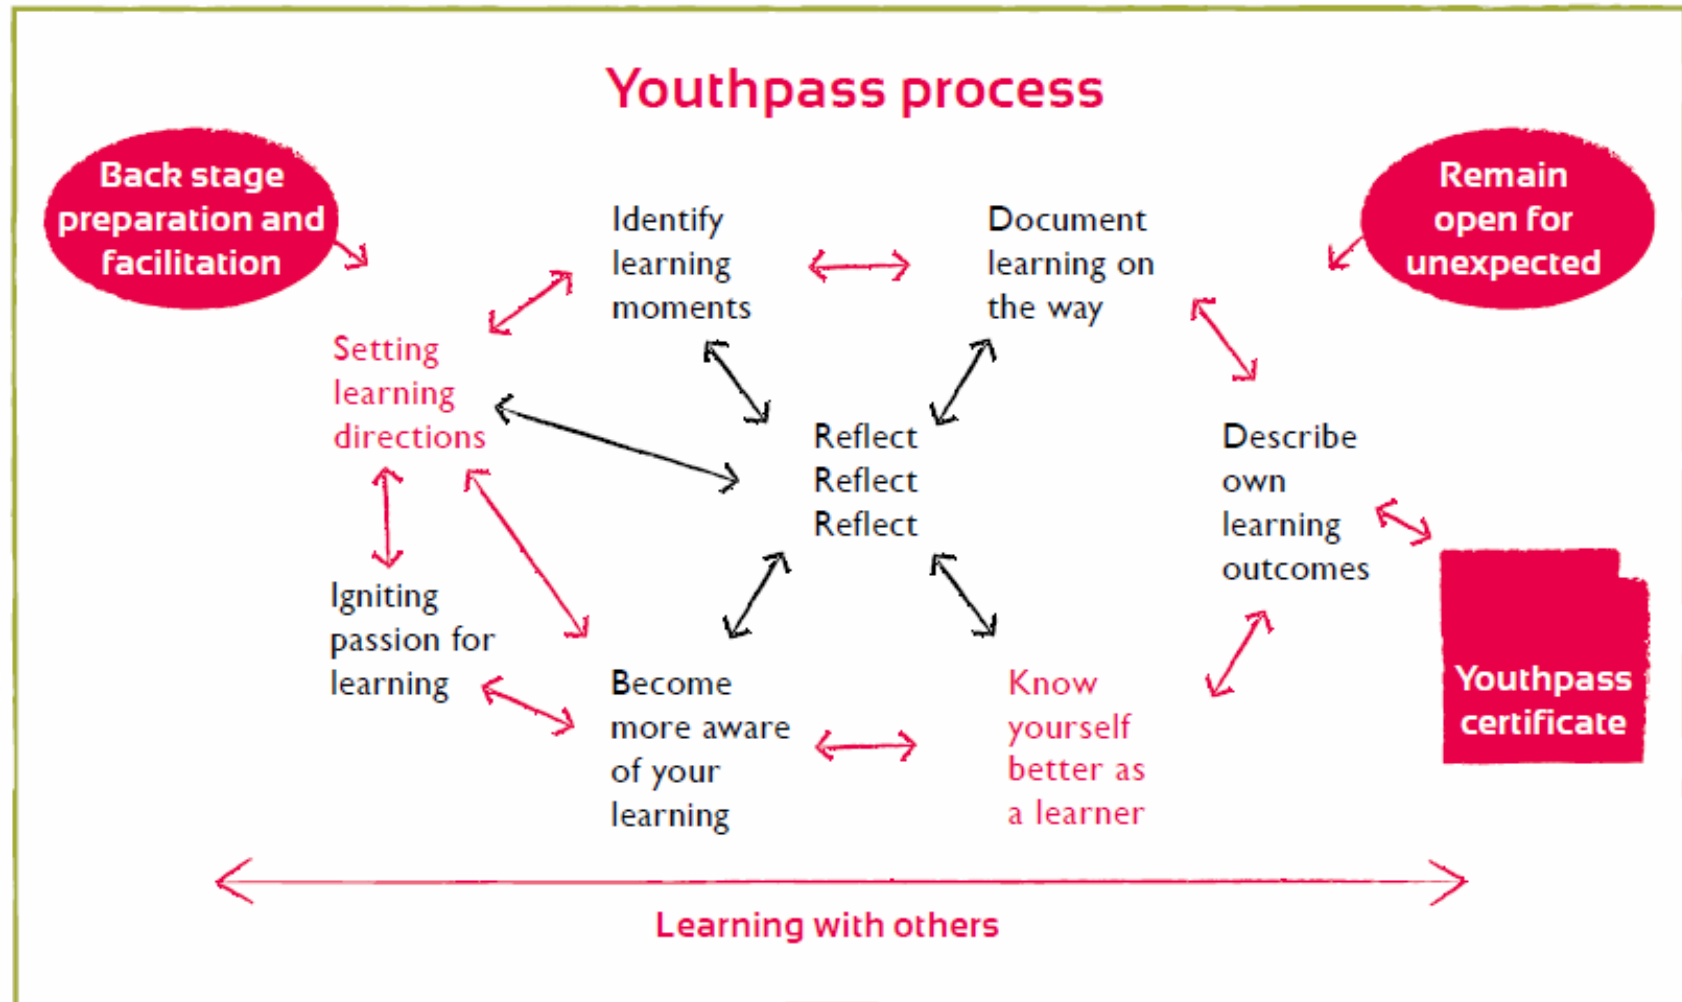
Youthpass process

Back stage preparation and facilitation

Remain open for unexpected

Identify learning moments

Document learning on the way

Setting learning directions

Reflect
Reflect
Reflect

Describe own learning outcomes

Igniting passion for learning

Become more aware of your learning

Know yourself better as a learner

Youthpass certificate

Learning with others